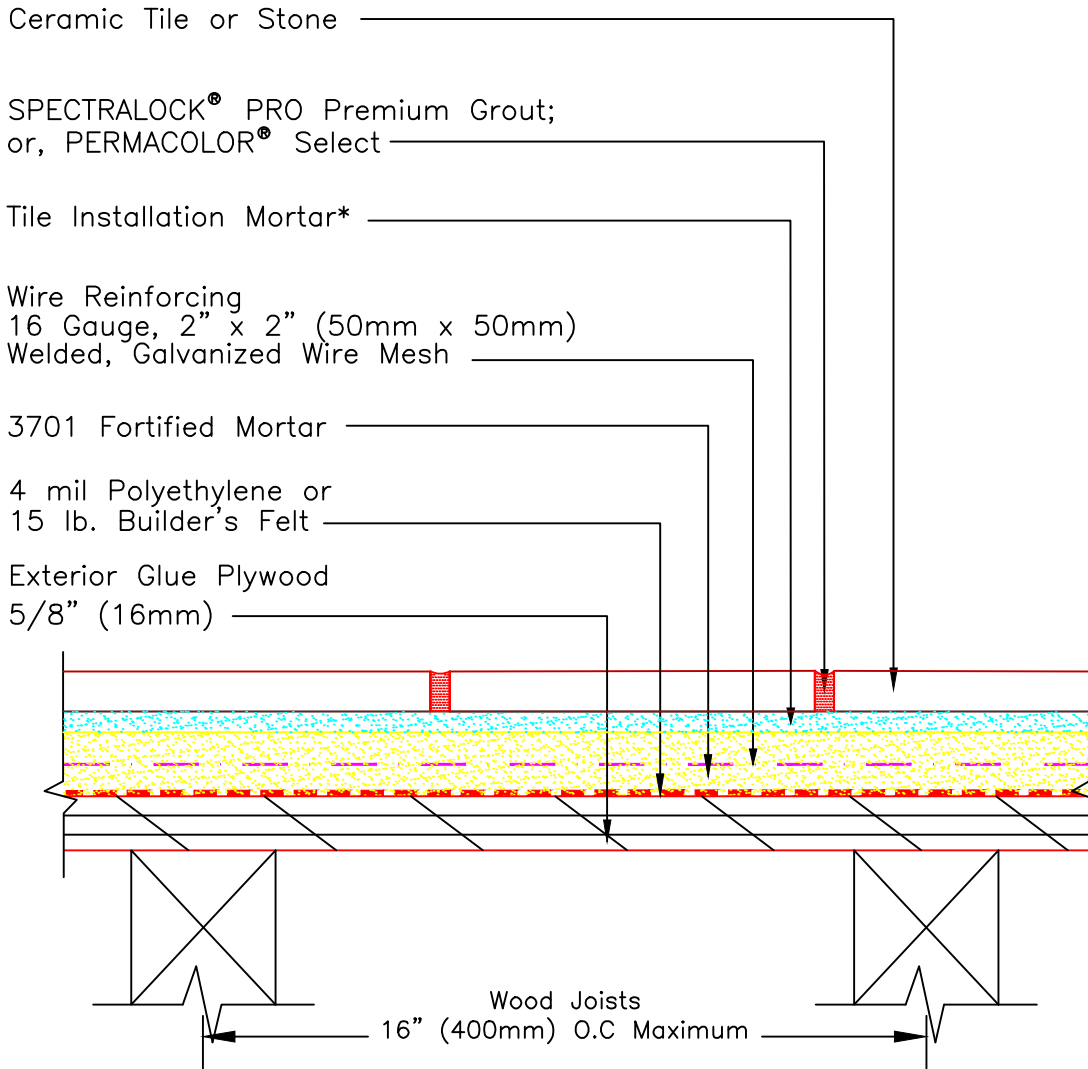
Ceramic Tile or Stone

SPECTRALOCK® PRO Premium Grout; or, PERMACOLOR® Select

Tile Installation Mortar*

Wire Reinforcing
16 Gauge, 2" x 2" (50mm x 50mm)
Welded, Galvanized Wire Mesh

3701 Fortified Mortar

4 mil Polyethylene or
15 lb. Builder's Felt

Exterior Glue Plywood
5/8" (16mm)

Wood Joists
16" (400mm) O.C Maximum